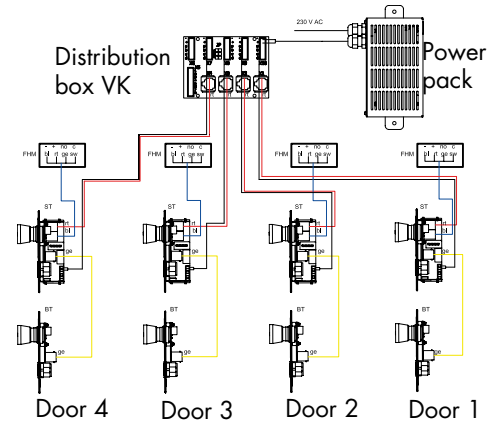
230 V AC

Distribution box VK

Power pack

FHM - + no c bl rt ge sw

FHM - + no c bl rt ge sw

FHM - + no c bl rt ge sw

FHM - + no c bl rt ge sw

ST
rt
bl
ge

ST
rt
bl
ge

ST
rt
bl
ge

ST
rt
bl
ge

BT
ge

BT
ge

BT
ge

BT
ge

Door 4 Door 3 Door 2 Door 1